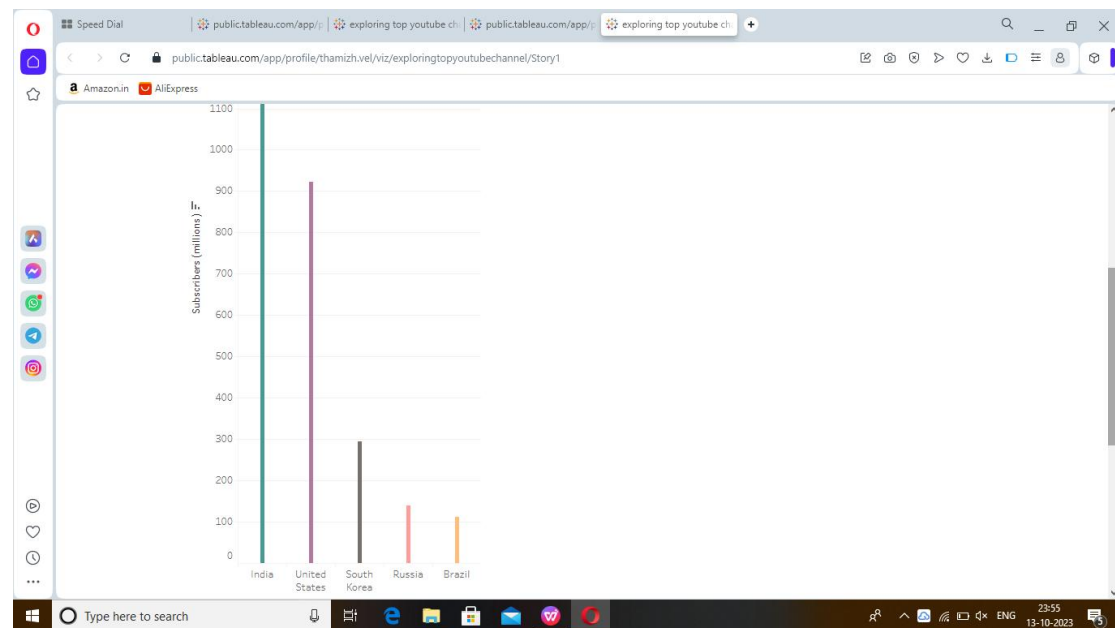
Speed Dial | public.tableau.com/app/p | exploring top youtube ch | public.tableau.com/app/p | exploring top youtube ch +

public.tableau.com/app/profile/thamizh.vel/viz/exploringtopyoutubechannel/Story1

Amazon.in AliExpress

1100
1000
900
800
700
600
500
400
300
200
100
0

Subscribers (millions)

India United States South Korea Russia Brazil

Type here to search

ENG 23:55 13-10-2023